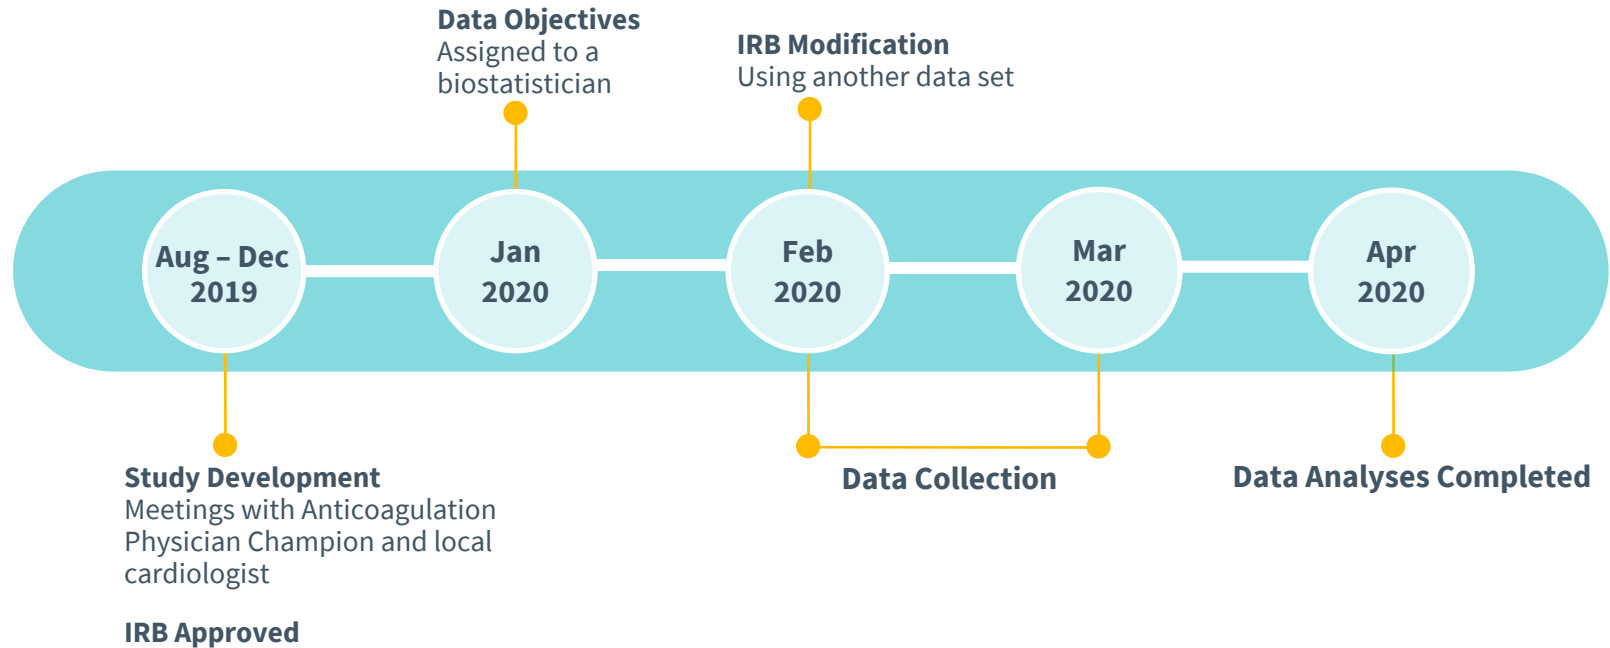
Data Objectives
Assigned to a biostatistician

IRB Modification
Using another data set

Aug – Dec 2019

Jan 2020

Feb 2020

Mar 2020

Apr 2020

Study Development
Meetings with Anticoagulation Physician Champion and local cardiologist

IRB Approved

Data Collection

Data Analyses Completed